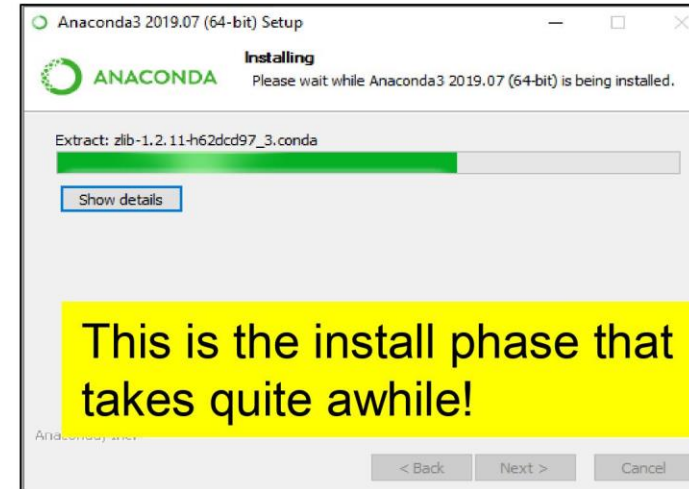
Anaconda3 2019.07 (64-bit) Setup

ANACONDA

Installing

Please wait while Anaconda3 2019.07 (64-bit) is being installed.

Extract: zlib-1.2.11-h62dcd97_3.conda

Show details

This is the install phase that takes quite awhile!

Ana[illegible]

< Back

Next >

Cancel